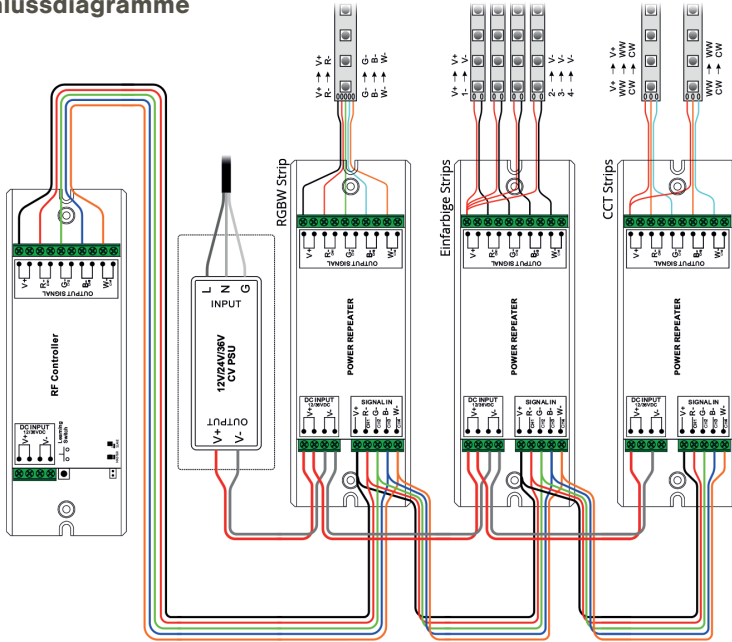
hlussdiagramme

V+ → V+
R- → R-
G- → G-
B- → B-
W- → W-

V+ → V+
1- → V-
2- → V-
3- → V-
4- → V-

V+ → V+
WW → WW
CW → CW

V+ → WW
WW → CW
CW

RGBW Strip
Einfarbige Strips
CCT Strips

V+ R- G- B- W-
OUTPUT SIGNAL

RF Controller

DC INPUT 12/36VDC
V+ V-
Learning Switch

L N G
INPUT
12V/24V/36V CV PSU
OUTPUT
V+ V-

POWER REPEATER
DC INPUT 12/36VDC
V+ V-
SIGNAL IN
V+ R- G- B- W-

POWER REPEATER
DC INPUT 12/36VDC
V+ V-
SIGNAL IN
V+ R- G- B- W-

POWER REPEATER
DC INPUT 12/36VDC
V+ V-
SIGNAL IN
V+ R- G- B- W-